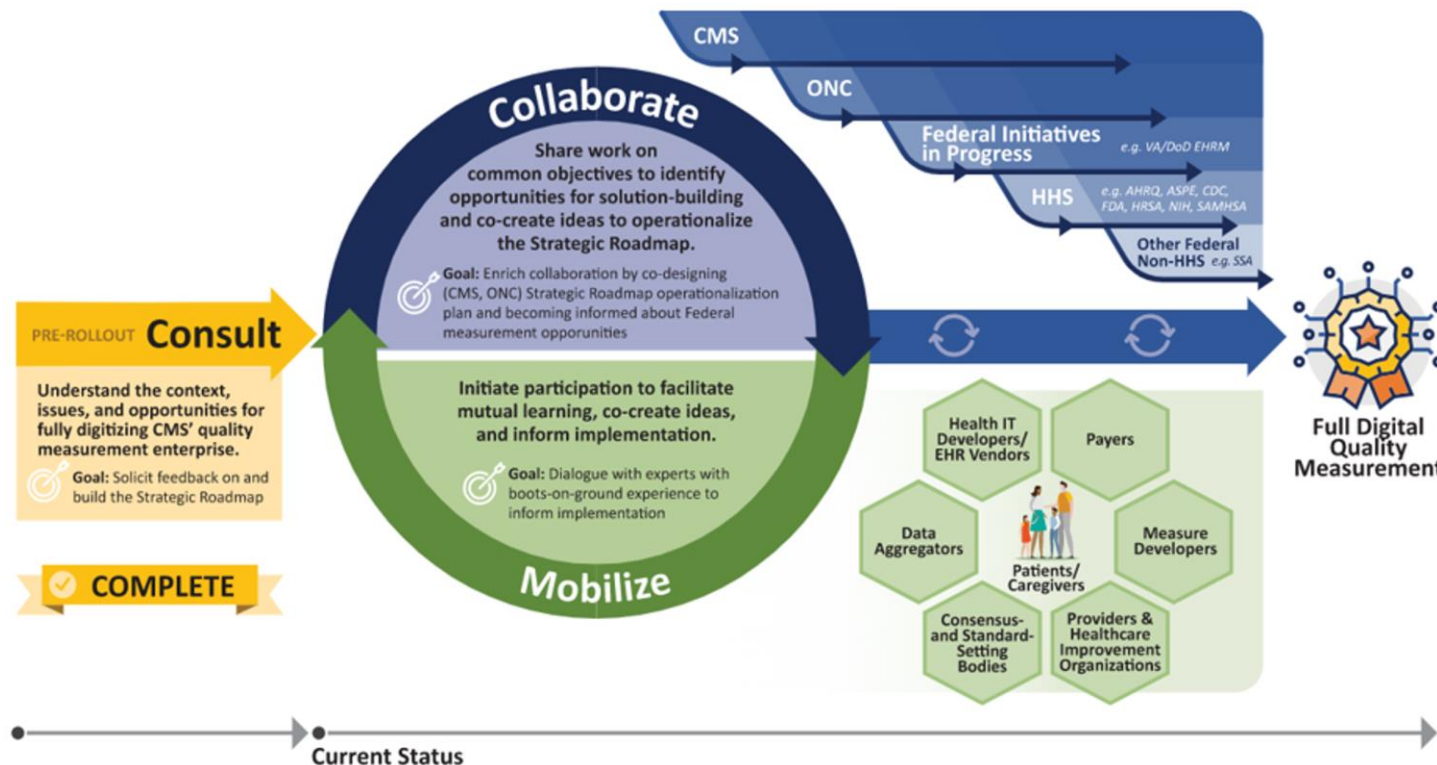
PRE-ROLLOUT Consult

Understand the context, issues, and opportunities for fully digitizing CMS' quality measurement enterprise.

Goal: Solicit feedback on and build the Strategic Roadmap

COMPLETE

Collaborate

Share work on common objectives to identify opportunities for solution-building and co-create ideas to operationalize the Strategic Roadmap.

Goal: Enrich collaboration by co-designing (CMS, ONC) Strategic Roadmap operationalization plan and becoming informed about Federal measurement opporunities

Initiate participation to facilitate mutual learning, co-create ideas, and inform implementation.

Goal: Dialogue with experts with boots-on-ground experience to inform implementation

Mobilize

CMS

ONC

Federal Initiatives in Progress e.g. VA/DoD EHRM

HHS e.g. AHRQ, ASPE, CDC, FDA, HRSA, NIH, SAMHSA

Other Federal Non-HHS e.g. SSA

Health IT Developers/ EHR Vendors

Payers

Data Aggregators

Patients/ Caregivers

Measure Developers

Consensus- and Standard-Setting Bodies

Providers & Healthcare Improvement Organizations

Full Digital Quality Measurement

Current Status